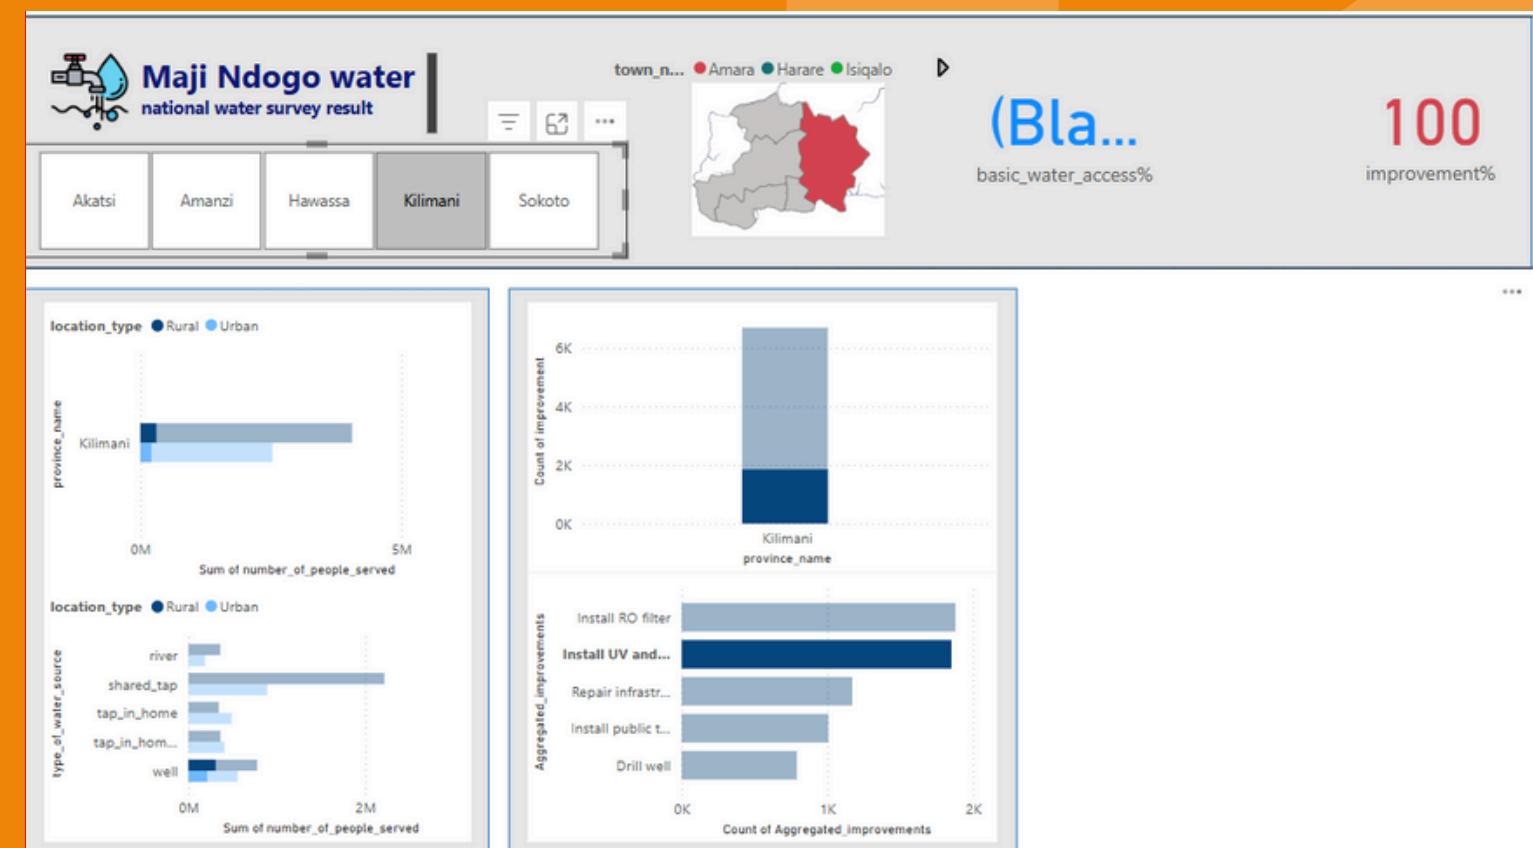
Maji Ndogo water
national water survey result

Akatsi | Amanzi | Hawassa | Kilimani | Sokoto

town_n... Amara Harare Isiqalo

(Bla...
basic_water_access%

100
improvement%

location_type Rural Urban

province_name
Kilimani
0M 5M
Sum of number_of_people_served

location_type Rural Urban

type_of_water_source
river
shared_tap
tap_in_home
tap_in_hom...
well
0M 2M
Sum of number_of_people_served

Count of improvement
6K
4K
2K
0K
Kilimani
province_name

Aggregated_improvements
Install RO filter
Install UV and...
Repair infrastr...
Install public t...
Drill well
0K 1K 2K
Count of Aggregated_improvements